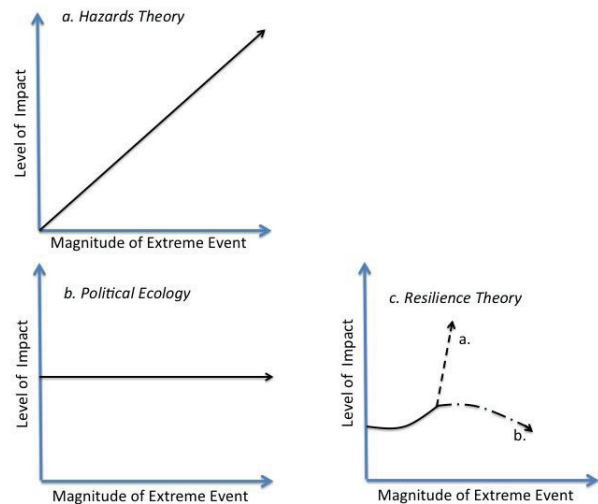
a. Hazards Theory

Level of Impact

Magnitude of Extreme Event

b. Political Ecology

Level of Impact

Magnitude of Extreme Event

c. Resilience Theory

Level of Impact

a.

b.

Magnitude of Extreme Event